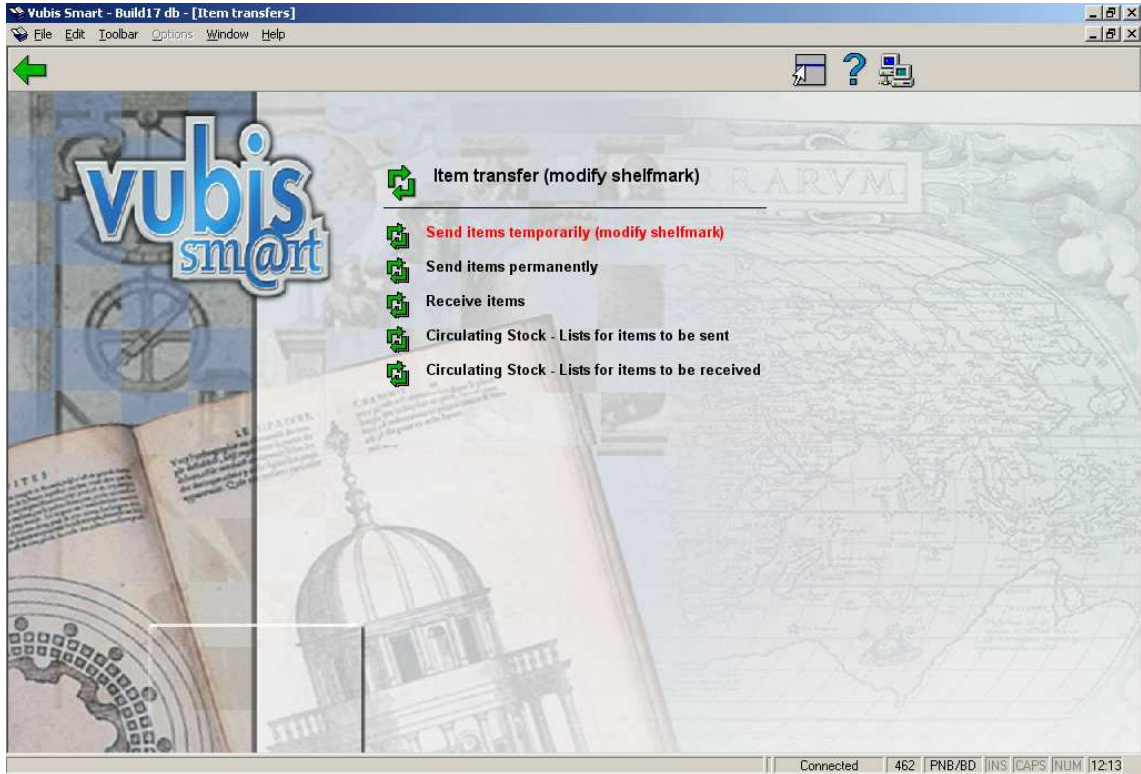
Vubis Smart - Build17 db - [Item transfers]

File Edit Toolbar Options Window Help

vubis sm@rt

Item transfer (modify shelfmark)

Send items temporarily (modify shelfmark)

Send items permanently

Receive items

Circulating Stock - Lists for items to be sent

Circulating Stock - Lists for items to be received

Connected | 462 | PNB/BD | INS | CAPS | NUM | 12:13